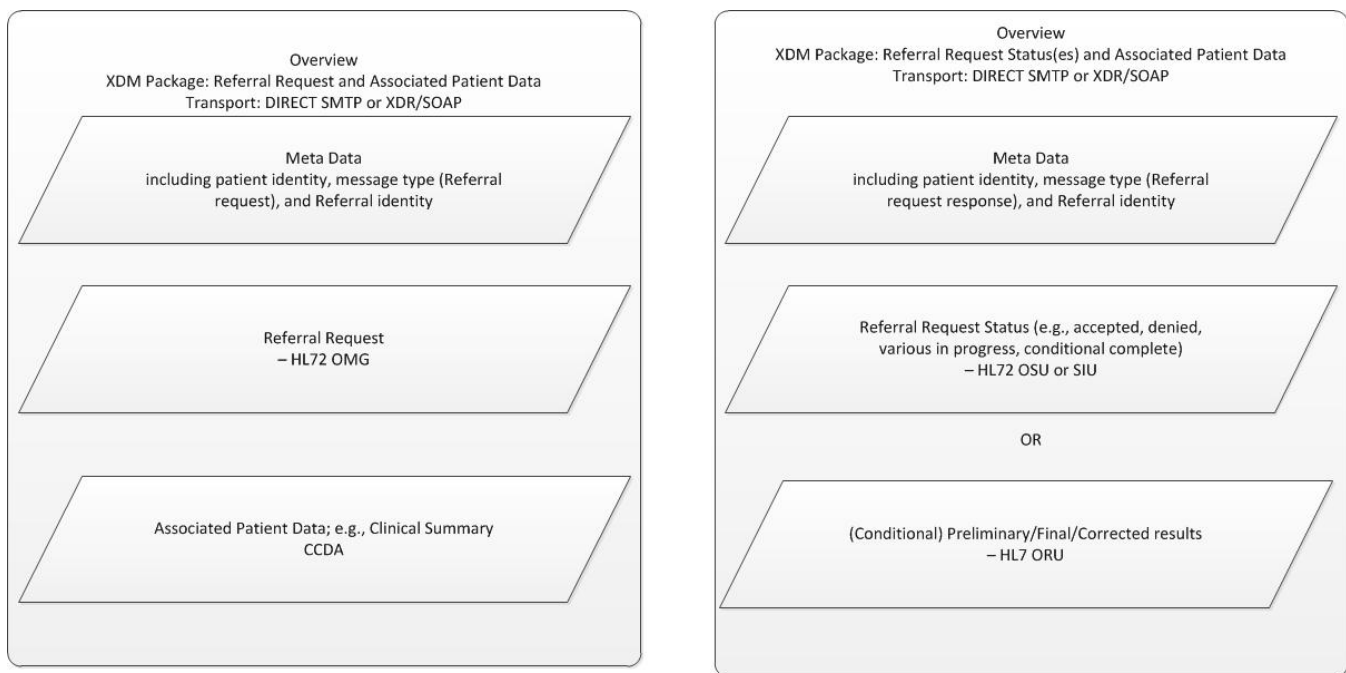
Overview
XDM Package: Referral Request and Associated Patient Data
Transport: DIRECT SMTP or XDR/SOAP

Meta Data
including patient identity, message type (Referral request), and Referral identity

Referral Request
– HL72 OMG

Associated Patient Data; e.g., Clinical Summary
CCDA

Overview
XDM Package: Referral Request Status(es) and Associated Patient Data
Transport: DIRECT SMTP or XDR/SOAP

Meta Data
including patient identity, message type (Referral request response), and Referral identity

Referral Request Status (e.g., accepted, denied, various in progress, conditional complete)
– HL72 OSU or SIU

OR

(Conditional) Preliminary/Final/Corrected results
– HL7 ORU